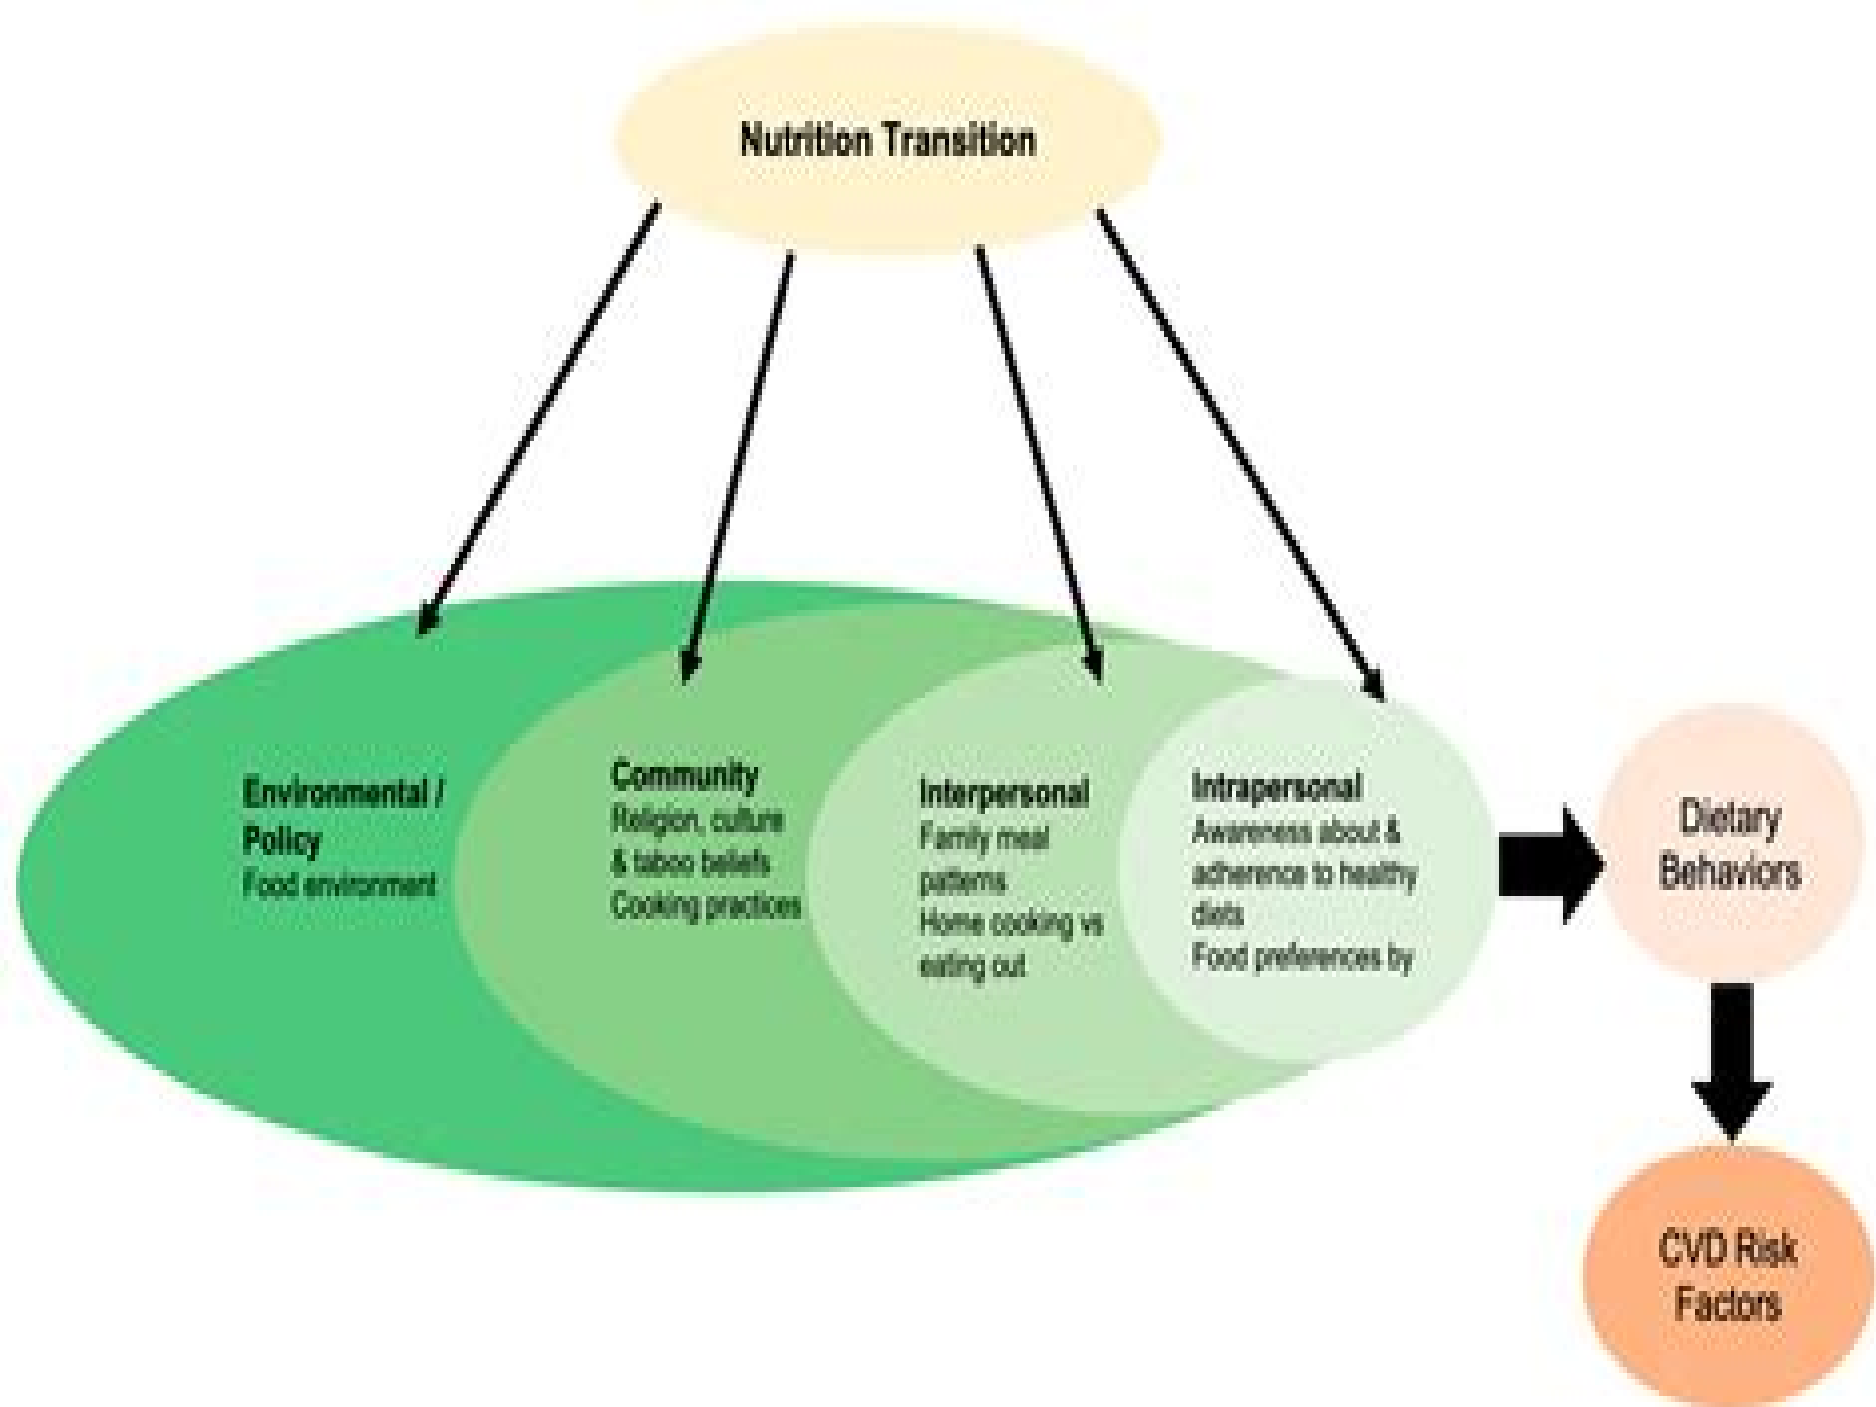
Nutrition Transition

Environmental / Policy
Food environment

Community
Religion, culture & taboo beliefs
Cooking practices

Interpersonal
Family meal patterns
Home cooking vs eating out

Intrapersonal
Awareness about & adherence to healthy diets
Food preferences by

Dietary Behaviors

CVD Risk Factors